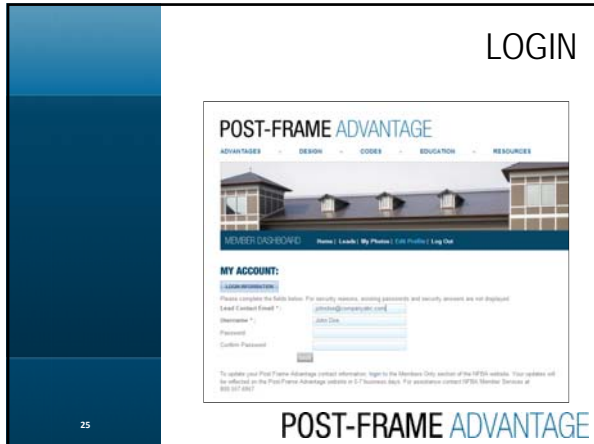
LOGIN

POST-FRAME ADVANTAGE

ADVANTAGES · DESIGN · CODES · EDUCATION · RESOURCES

MEMBER DASHBOARD Home | Leads | My Photos | Edit Profile | Log Out

MY ACCOUNT:

LOGIN INFORMATION

Please complete the fields below. For security reasons, existing passwords and security answers are not displayed.

Lead Contact Email *: jdoe@companyabc.com

Username *: John Doe

Password

Confirm Password

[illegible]

To update your Post-Frame Advantage contact information, login to the Members Only section of the NFBA website. Your updates will be reflected on the Post-Frame Advantage website in 5-7 business days. For assistance contact NFBA Member Services at 800.557.6957

25

POST-FRAME ADVANTAGE